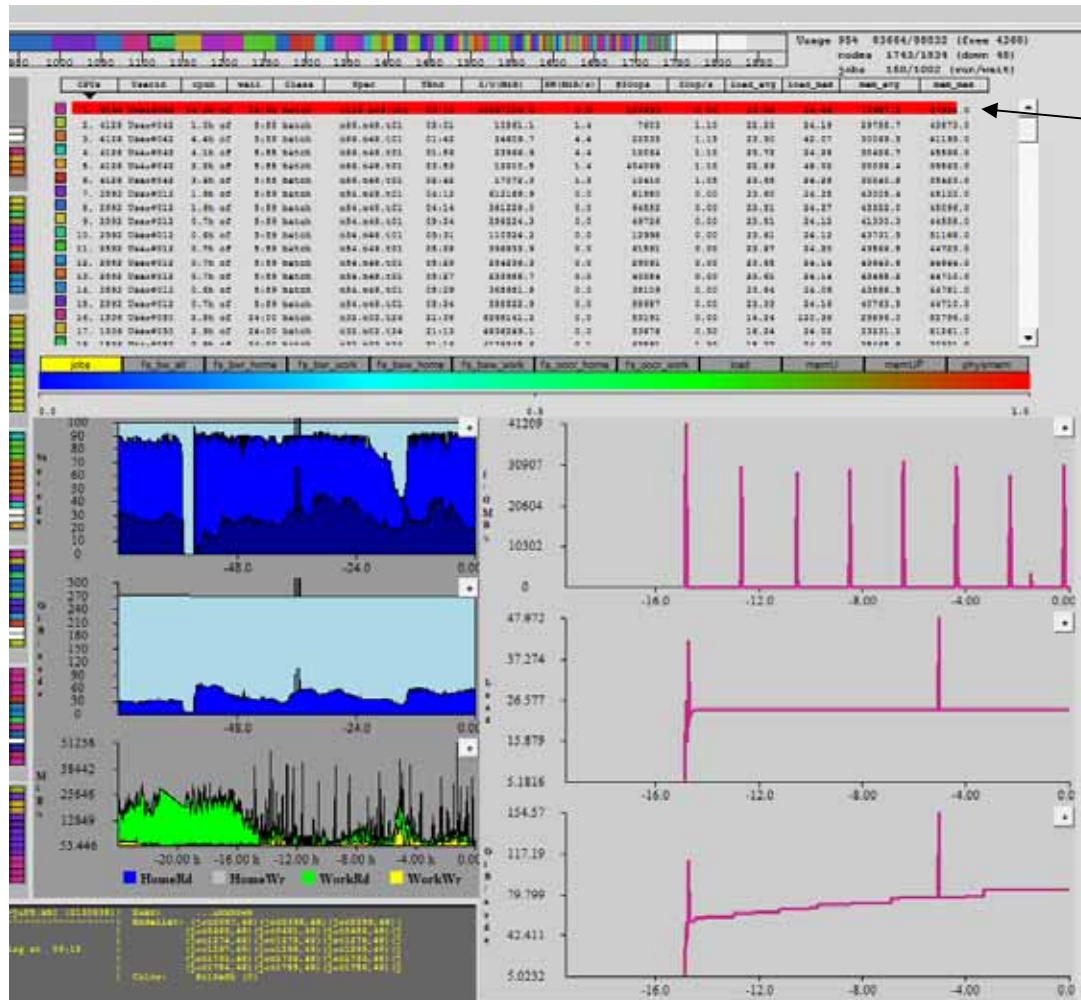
950 1000 1050 1100 1150 1200 1250 1300 1350 1400 1450 1500 1550 1600 1650 1700 1750 1800 1850

Usage PS4 83664/88032 (free 4368)
nodes 1743/1834 (down 45)
jobs 150/1002 (run/wait)

| CPUs | UserId | cpus | wait | Class | Spec | TAcc | I/O(MiB) | BW(MiB/s) | Gflops | Gflop/s | load_avg | load_max | mem_avg | mem_max |
|---|---|---|---|---|---|---|---|---|---|---|---|---|---|---|
| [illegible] | | | | | | | | | | | | | | |
| 2. 4128 | User#042 | 1.5h of | 8:00 batch | n88.n48.t01 | 22:21 | 13881.1 | 1.4 | 7603 | 1.13 | 22.22 | 24.19 | 29788.7 | 43872.0 | |
| 3. 4128 | User#042 | 4.0h of | 8:00 batch | n88.n48.t01 | 21:42 | 24609.7 | 4.4 | 22228 | 1.13 | 22.90 | 42.07 | 30068.9 | 41180.0 | |
| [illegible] | | | | | | | | | | | | | | |

jobs | fs_bw_all | fs_bw_home | fs_bw_work | fs_bww_home | fs_bww_work | fs_oocr_home | fs_oocr_work | load | memU | memUP | physmem

0.0 0.5 1.0

100 90 80 70 60 50 40 30 20 10 0
-48.0 -24.0 0.00

300 270 240 210 180 150 120 90 60 30 0
-48.0 -24.0 0.00

51238 38442 25646 12849 53.446
-20.00 h -16.00 h -12.00 h -8.00 h -4.00 h 0.00

HomeRd HomeWr WorkRd WorkWr

41209 30907 20604 10302 0
-16.0 -12.0 -8.00 -4.00 0.00

47.972 37.274 26.577 15.879 5.1816
-16.0 -12.0 -8.00 -4.00 0.0

154.57 117.19 79.799 42.411 5.0232
-16.0 -12.0 -8.00 -4.00 0.0

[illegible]